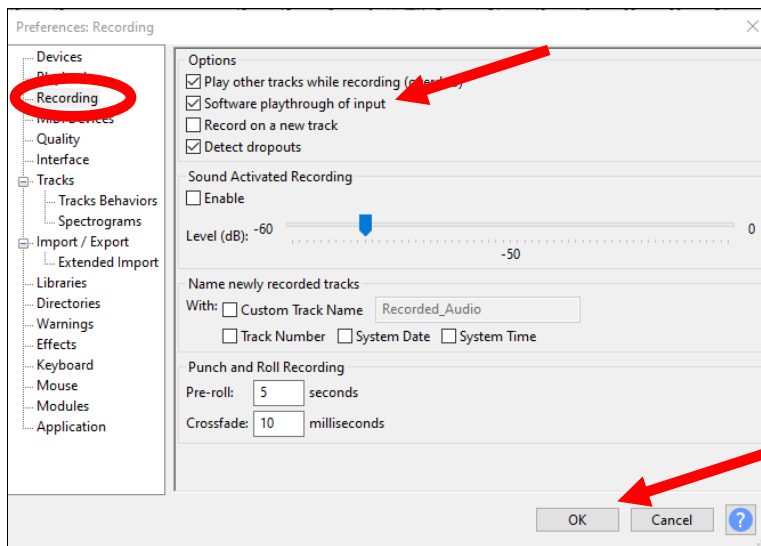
Preferences: Recording

Devices
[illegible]
Recording
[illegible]
Quality
Interface
Tracks
Tracks Behaviors
Spectrograms
Import / Export
Extended Import
Libraries
Directories
Warnings
Effects
Keyboard
Mouse
Modules
Application

Options
Play other tracks while recording ([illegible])
Software playthrough of input
Record on a new track
Detect dropouts

Sound Activated Recording
Enable
Level (dB): -60
0
-50

Name newly recorded tracks
With: Custom Track Name Recorded_Audio
Track Number System Date System Time

Punch and Roll Recording
Pre-roll: 5 seconds
Crossfade: 10 milliseconds

OK
Cancel
?